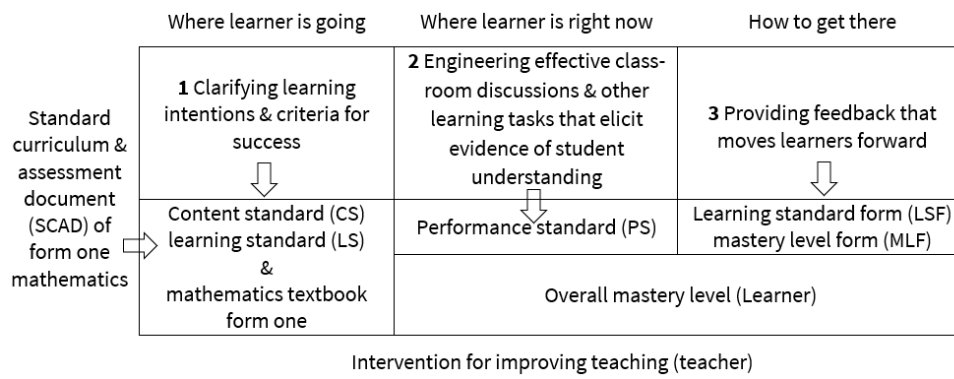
Standard curriculum & assessment document (SCAD) of form one mathematics

| Where learner is going | Where learner is right now | How to get there |
|---|---|---|
| **1** Clarifying learning intentions & criteria for success | **2** Engineering effective classroom discussions & other learning tasks that elicit evidence of student understanding | **3** Providing feedback that moves learners forward |
| Content standard (CS) learning standard (LS) & mathematics textbook form one | Performance standard (PS) | Learning standard form (LSF) mastery level form (MLF) |
| | Overall mastery level (Learner) | |

Intervention for improving teaching (teacher)